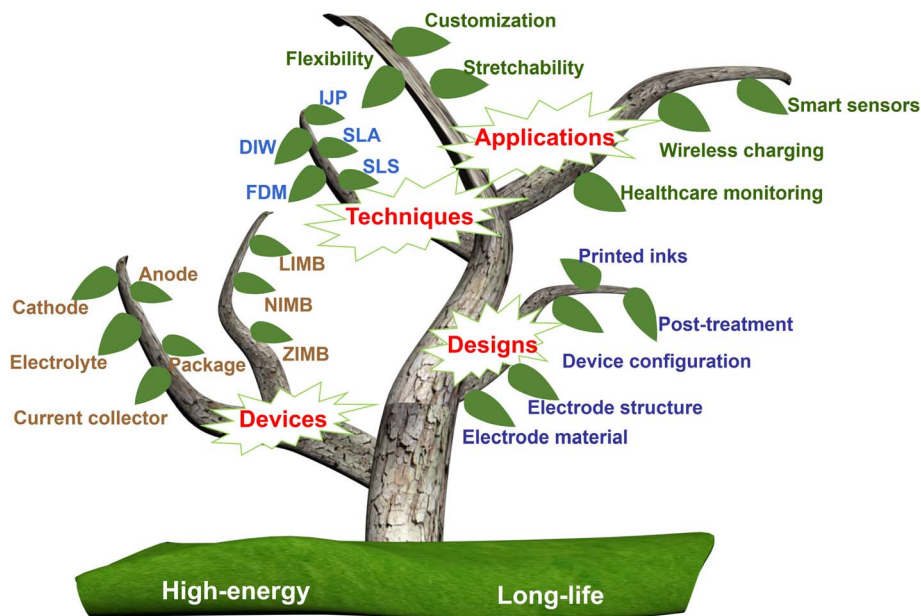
Customization
Flexibility
Stretchability
IJP
SLA
DIW
SLS
FDM
Applications
Smart sensors
Wireless charging
Healthcare monitoring
Techniques
LIMB
Anode
Cathode
NIMB
Electrolyte
Package
ZIMB
Current collector
Devices
Printed inks
Post-treatment
Designs
Device configuration
Electrode structure
Electrode material
High-energy
Long-life